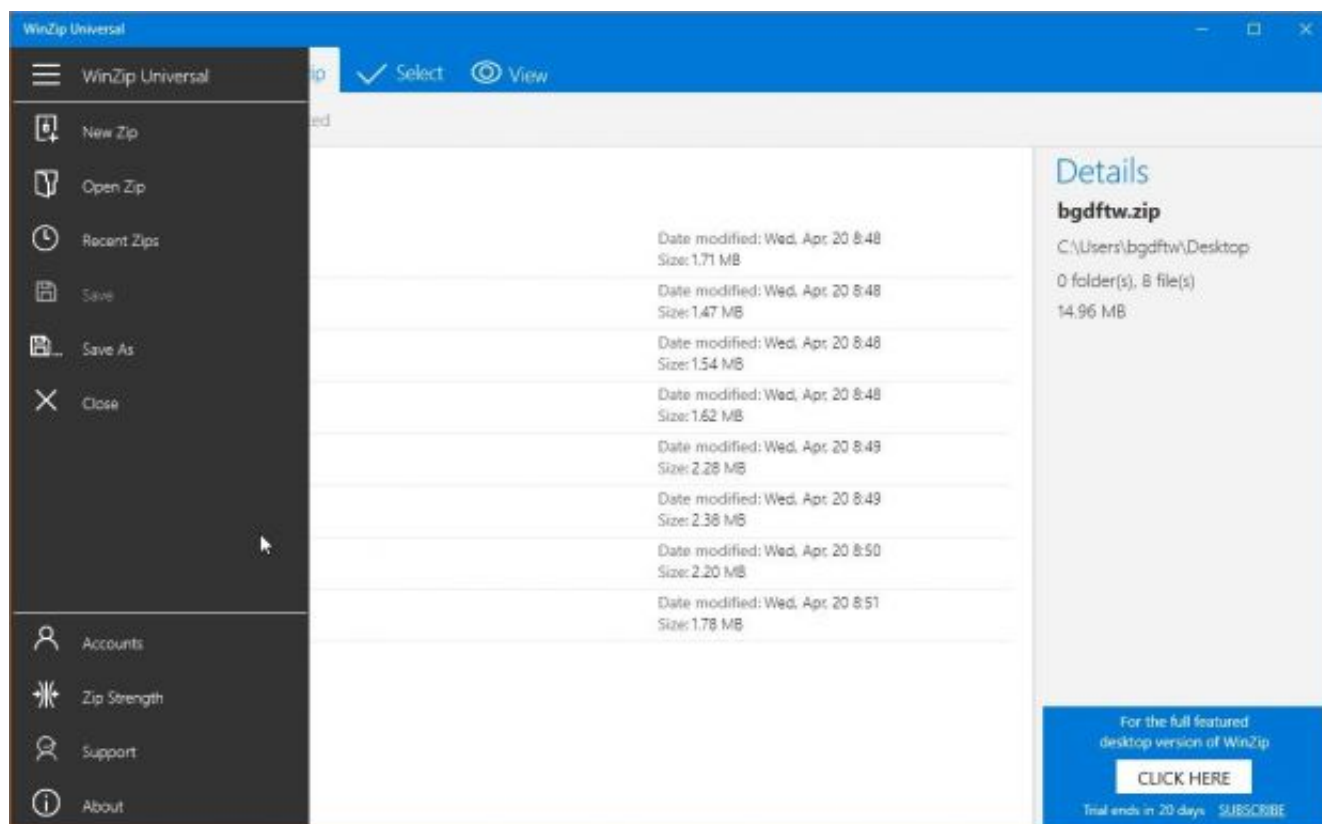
WinZip Universal

WinZip Universal

ip Select View

ed

New Zip

Open Zip

Recent Zips

Save

Save As

Close

Accounts

Zip Strength

Support

About

Date modified: Wed, Apr. 20 8:48
Size: 1.71 MB

Date modified: Wed, Apr. 20 8:48
Size: 1.47 MB

Date modified: Wed, Apr. 20 8:48
Size: 1.54 MB

Date modified: Wed, Apr. 20 8:48
Size: 1.62 MB

Date modified: Wed, Apr. 20 8:49
Size: 2.28 MB

Date modified: Wed, Apr. 20 8:49
Size: 2.38 MB

Date modified: Wed, Apr. 20 8:50
Size: 2.20 MB

Date modified: Wed, Apr. 20 8:51
Size: 1.78 MB

Details

bgdftw.zip

C:\Users\bgdftw\Desktop

0 folder(s), 8 file(s)

14.96 MB

For the full featured desktop version of WinZip

CLICK HERE

Trial ends in 20 days SUBSCRIBE